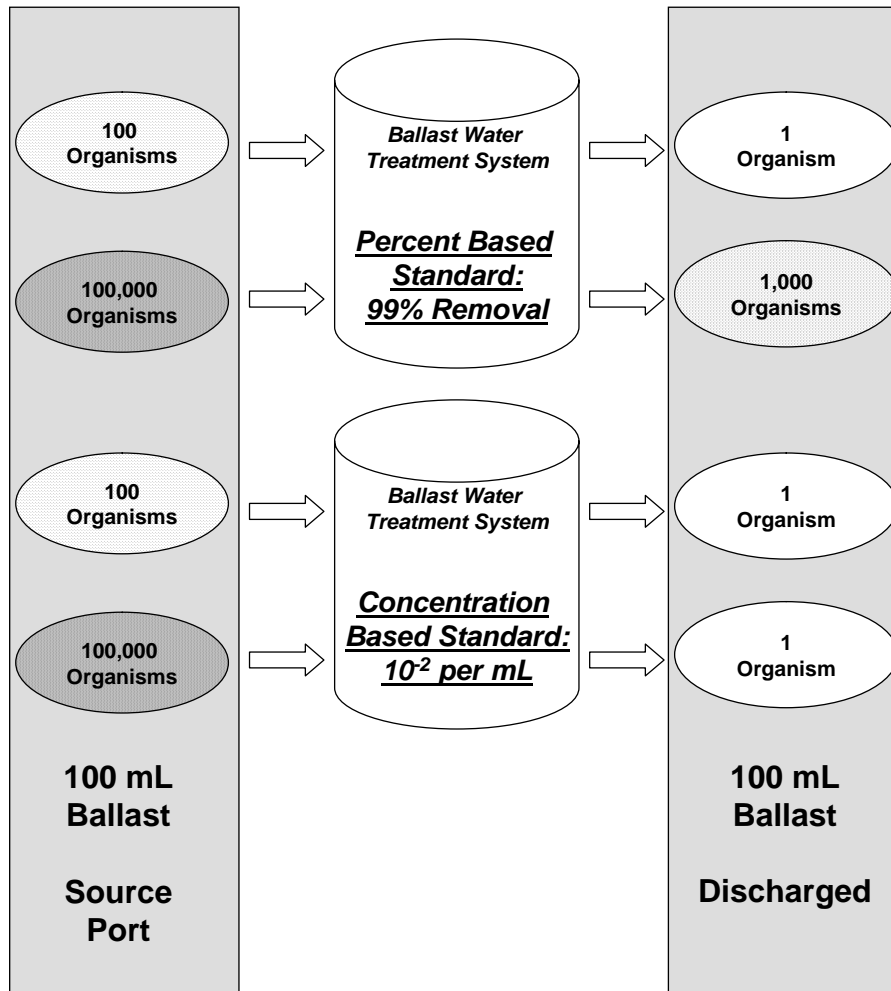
100 Organisms

100,000 Organisms

Ballast Water Treatment System

Percent Based Standard: 99% Removal

1 Organism

1,000 Organisms

100 Organisms

100,000 Organisms

Ballast Water Treatment System

Concentration Based Standard: $10^{-2}$ per mL

1 Organism

1 Organism

100 mL Ballast

Source Port

100 mL Ballast

Discharged